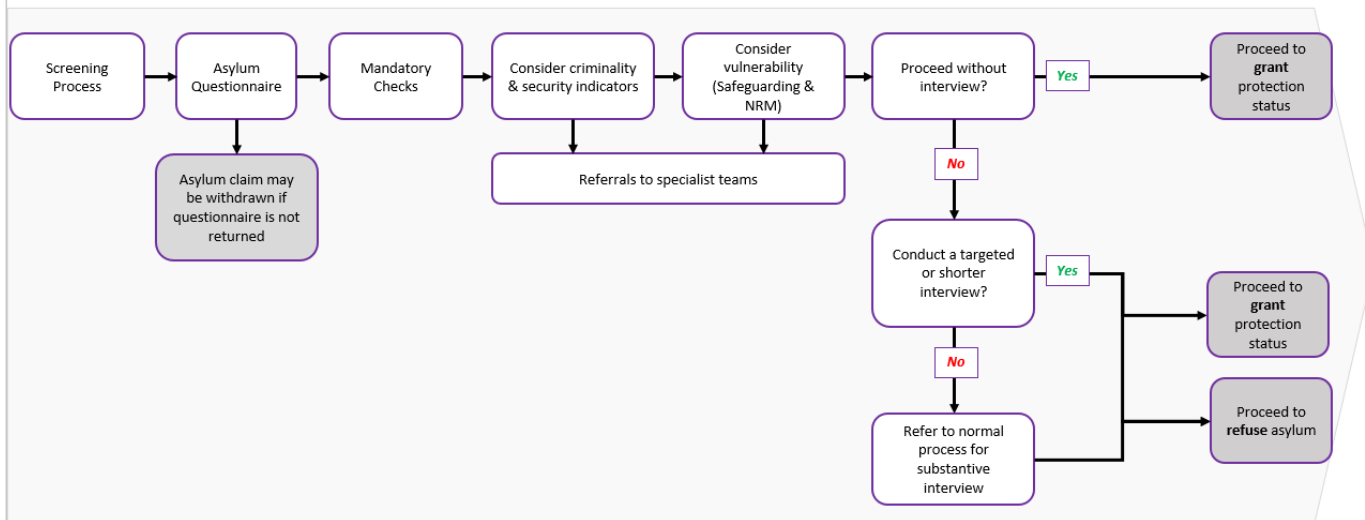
Screening Process

Asylum Questionnaire

Mandatory Checks

Consider criminality & security indicators

Consider vulnerability (Safeguarding & NRM)

Proceed without interview?

Yes

Proceed to **grant** protection status

Asylum claim may be withdrawn if questionnaire is not returned

Referrals to specialist teams

No

Conduct a targeted or shorter interview?

Yes

Proceed to **grant** protection status

No

Proceed to **refuse** asylum

Refer to normal process for substantive interview